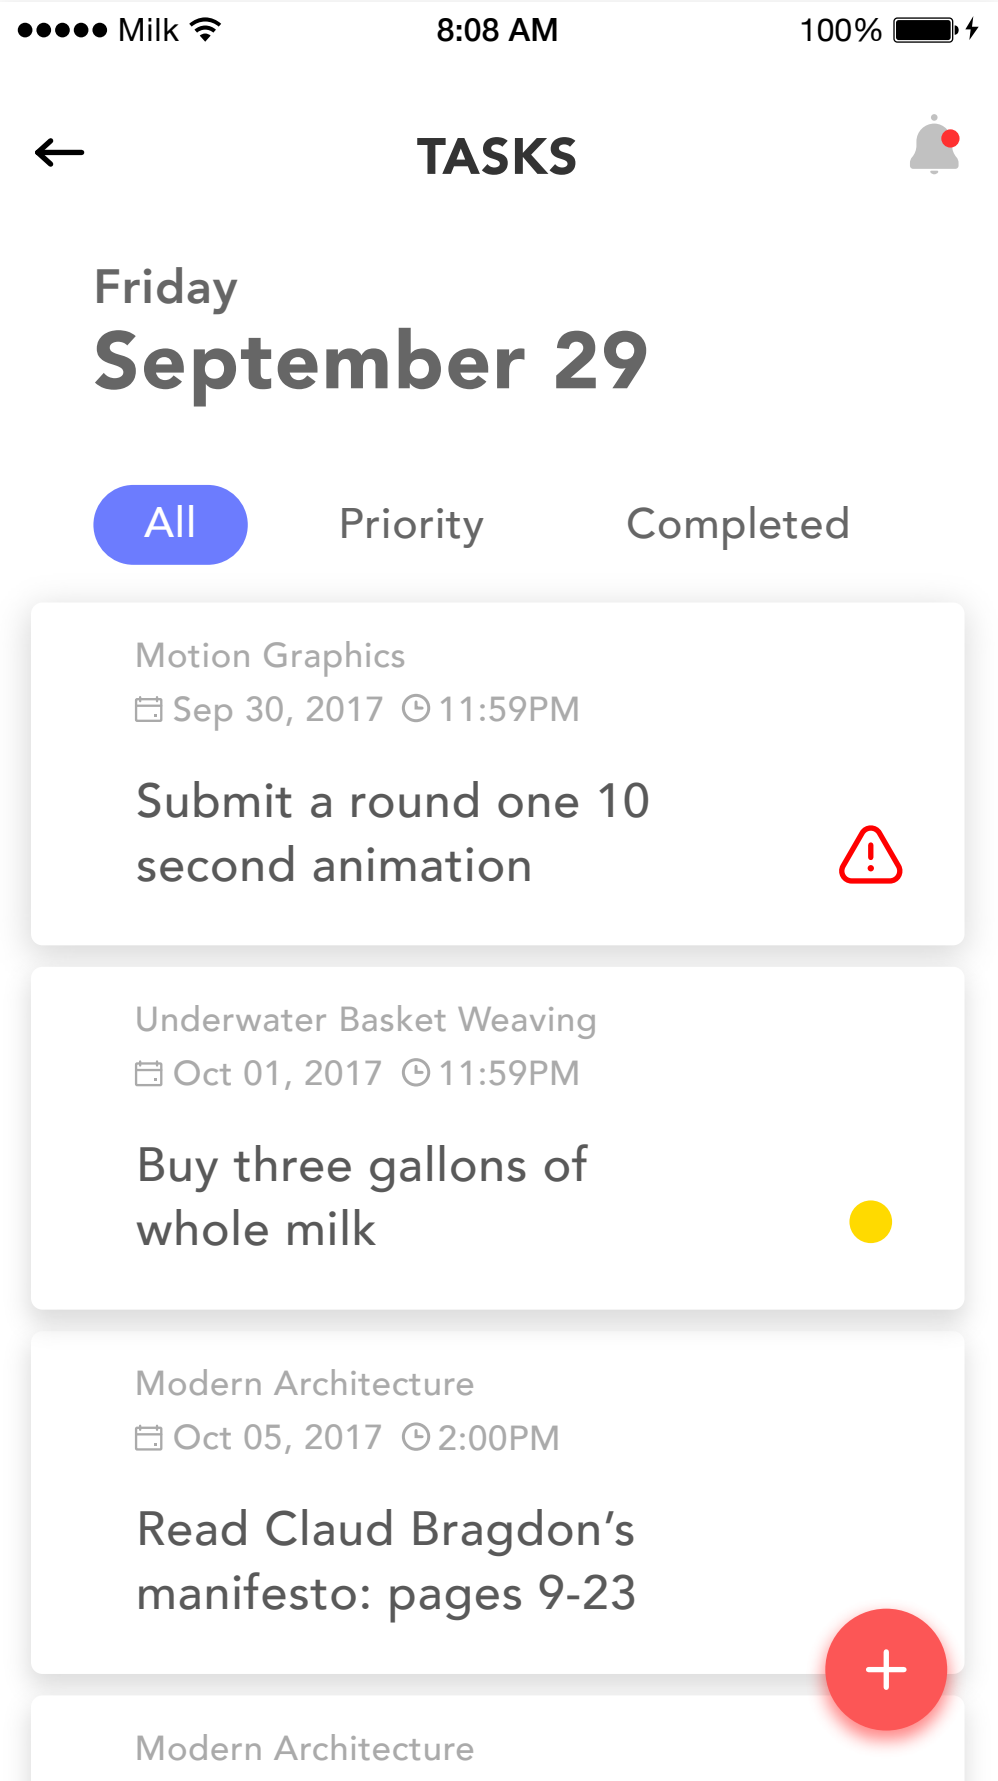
●●●●● Milk 8:08 AM 100%

TASKS

Friday
September 29

All Priority Completed

Motion Graphics
Sep 30, 2017 11:59PM

Submit a round one 10 second animation

Underwater Basket Weaving
Oct 01, 2017 11:59PM

Buy three gallons of whole milk

Modern Architecture
Oct 05, 2017 2:00PM

Read Claud Bragdon’s manifesto: pages 9-23

+

Modern Architecture